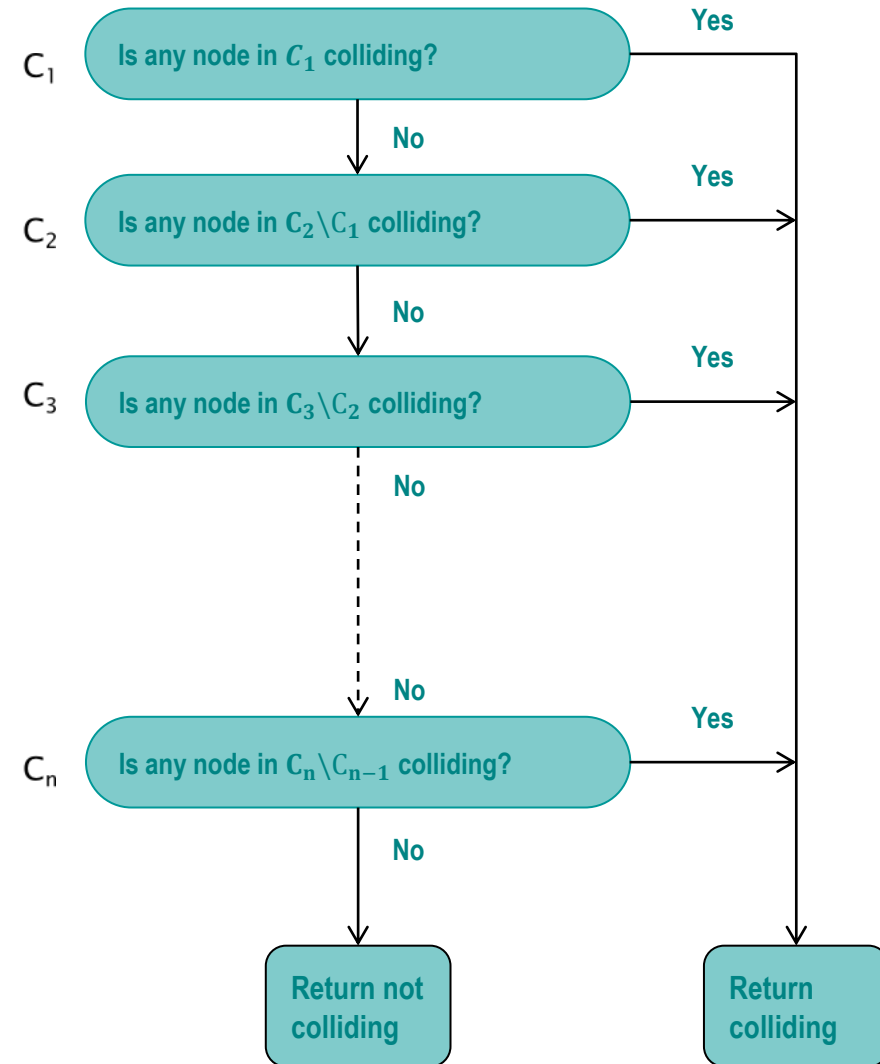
$C_1$ Is any node in $C_1$ colliding? Yes

No

$C_2$ Is any node in $C_2 \setminus C_1$ colliding? Yes

No

$C_3$ Is any node in $C_3 \setminus C_2$ colliding? Yes

No

No

$C_n$ Is any node in $C_n \setminus C_{n-1}$ colliding? Yes

No

Return not colliding

Return colliding